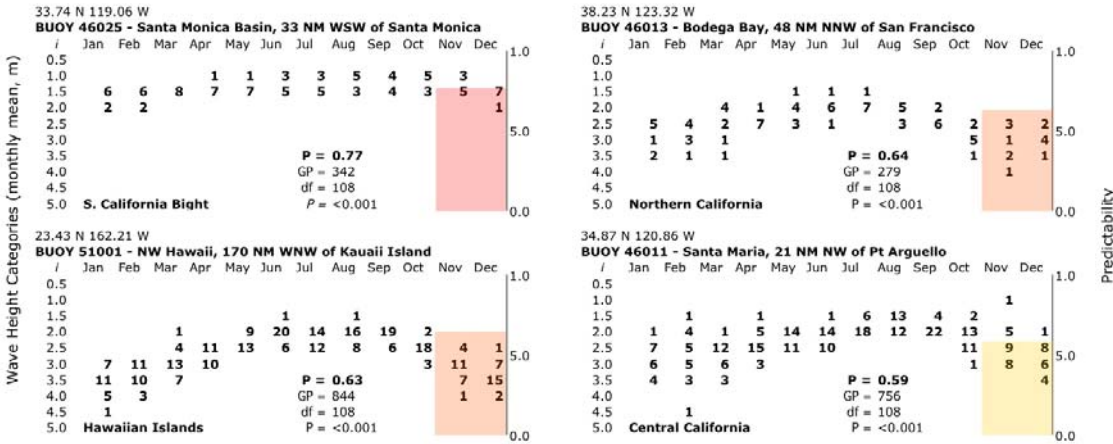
Wave Height Categories (monthly mean, m)

33.74 N 119.06 W
BUOY 46025 - Santa Monica Basin, 33 NM WSW of Santa Monica

| *i* | Jan | Feb | Mar | Apr | May | Jun | Jul | Aug | Sep | Oct | Nov | Dec |
|---|---|---|---|---|---|---|---|---|---|---|---|---|
| 0.5 | | | | | | | | | | | | |
| 1.0 | | | | 1 | 1 | 3 | 3 | 5 | 4 | 5 | 3 | |
| 1.5 | 6 | 6 | 8 | 7 | 7 | 5 | 5 | 3 | 4 | 3 | 5 | 7 |
| 2.0 | 2 | 2 | | | | | | | | | | 1 |
| 2.5 | | | | | | | | | | | | |
| 3.0 | | | | | | | | | | | | |
| 3.5 | | | | | | | | | | | | |
| 4.0 | | | | | | | | | | | | |
| 4.5 | | | | | | | | | | | | |
| 5.0 | | | | | | | | | | | | |

S. California Bight
P = 0.77
GP = 342
df = 108
*P* = <0.001

1.0
5.0
0.0

38.23 N 123.32 W
BUOY 46013 - Bodega Bay, 48 NM NNW of San Francisco

| *i* | Jan | Feb | Mar | Apr | May | Jun | Jul | Aug | Sep | Oct | Nov | Dec |
|---|---|---|---|---|---|---|---|---|---|---|---|---|
| 0.5 | | | | | | | | | | | | |
| 1.0 | | | | | | | | | | | | |
| 1.5 | | | | | 1 | 1 | 1 | | | | | |
| 2.0 | | | 4 | 1 | 4 | 6 | 7 | 5 | 2 | | | |
| 2.5 | 5 | 4 | 2 | 7 | 3 | 1 | | 3 | 6 | 2 | 3 | 2 |
| 3.0 | 1 | 3 | 1 | | | | | | | 5 | 1 | 4 |
| 3.5 | 2 | 1 | 1 | | | | | | | 1 | 2 | 1 |
| 4.0 | | | | | | | | | | | 1 | |
| 4.5 | | | | | | | | | | | | |
| 5.0 | | | | | | | | | | | | |

Northern California
P = 0.64
GP = 279
df = 108
P = <0.001

1.0
5.0
0.0

Predictability

23.43 N 162.21 W
BUOY 51001 - NW Hawaii, 170 NM WNW of Kauaii Island

| *i* | Jan | Feb | Mar | Apr | May | Jun | Jul | Aug | Sep | Oct | Nov | Dec |
|---|---|---|---|---|---|---|---|---|---|---|---|---|
| 0.5 | | | | | | | | | | | | |
| 1.0 | | | | | | | | | | | | |
| 1.5 | | | | | | 1 | | 1 | | | | |
| 2.0 | | | 1 | | 9 | 20 | 14 | 16 | 19 | 2 | | |
| 2.5 | | | 4 | 11 | 13 | 6 | 12 | 8 | 6 | 18 | 4 | 1 |
| 3.0 | 7 | 11 | 13 | 10 | | | | | | 3 | 11 | 7 |
| 3.5 | 11 | 10 | 7 | | | | | | | | 7 | 15 |
| 4.0 | 5 | 3 | | | | | | | | | 1 | 2 |
| 4.5 | 1 | | | | | | | | | | | |
| 5.0 | | | | | | | | | | | | |

Hawaiian Islands
P = 0.63
GP = 844
df = 108
P = <0.001

1.0
5.0
0.0

34.87 N 120.86 W
BUOY 46011 - Santa Maria, 21 NM NW of Pt Arguello

| *i* | Jan | Feb | Mar | Apr | May | Jun | Jul | Aug | Sep | Oct | Nov | Dec |
|---|---|---|---|---|---|---|---|---|---|---|---|---|
| 0.5 | | | | | | | | | | | | |
| 1.0 | | | | | | | | | | | 1 | |
| 1.5 | | 1 | | 1 | | 1 | 6 | 13 | 4 | 2 | | |
| 2.0 | 1 | 4 | 1 | 5 | 14 | 14 | 18 | 12 | 22 | 13 | 5 | 1 |
| 2.5 | 7 | 5 | 12 | 15 | 11 | 10 | | | | 11 | 9 | 8 |
| 3.0 | 6 | 5 | 6 | 3 | | | | | | 1 | 8 | 6 |
| 3.5 | 4 | 3 | 3 | | | | | | | | | 4 |
| 4.0 | | | | | | | | | | | | |
| 4.5 | | 1 | | | | | | | | | | |
| 5.0 | | | | | | | | | | | | |

Central California
P = 0.59
GP = 756
df = 108
P = <0.001

1.0
5.0
0.0